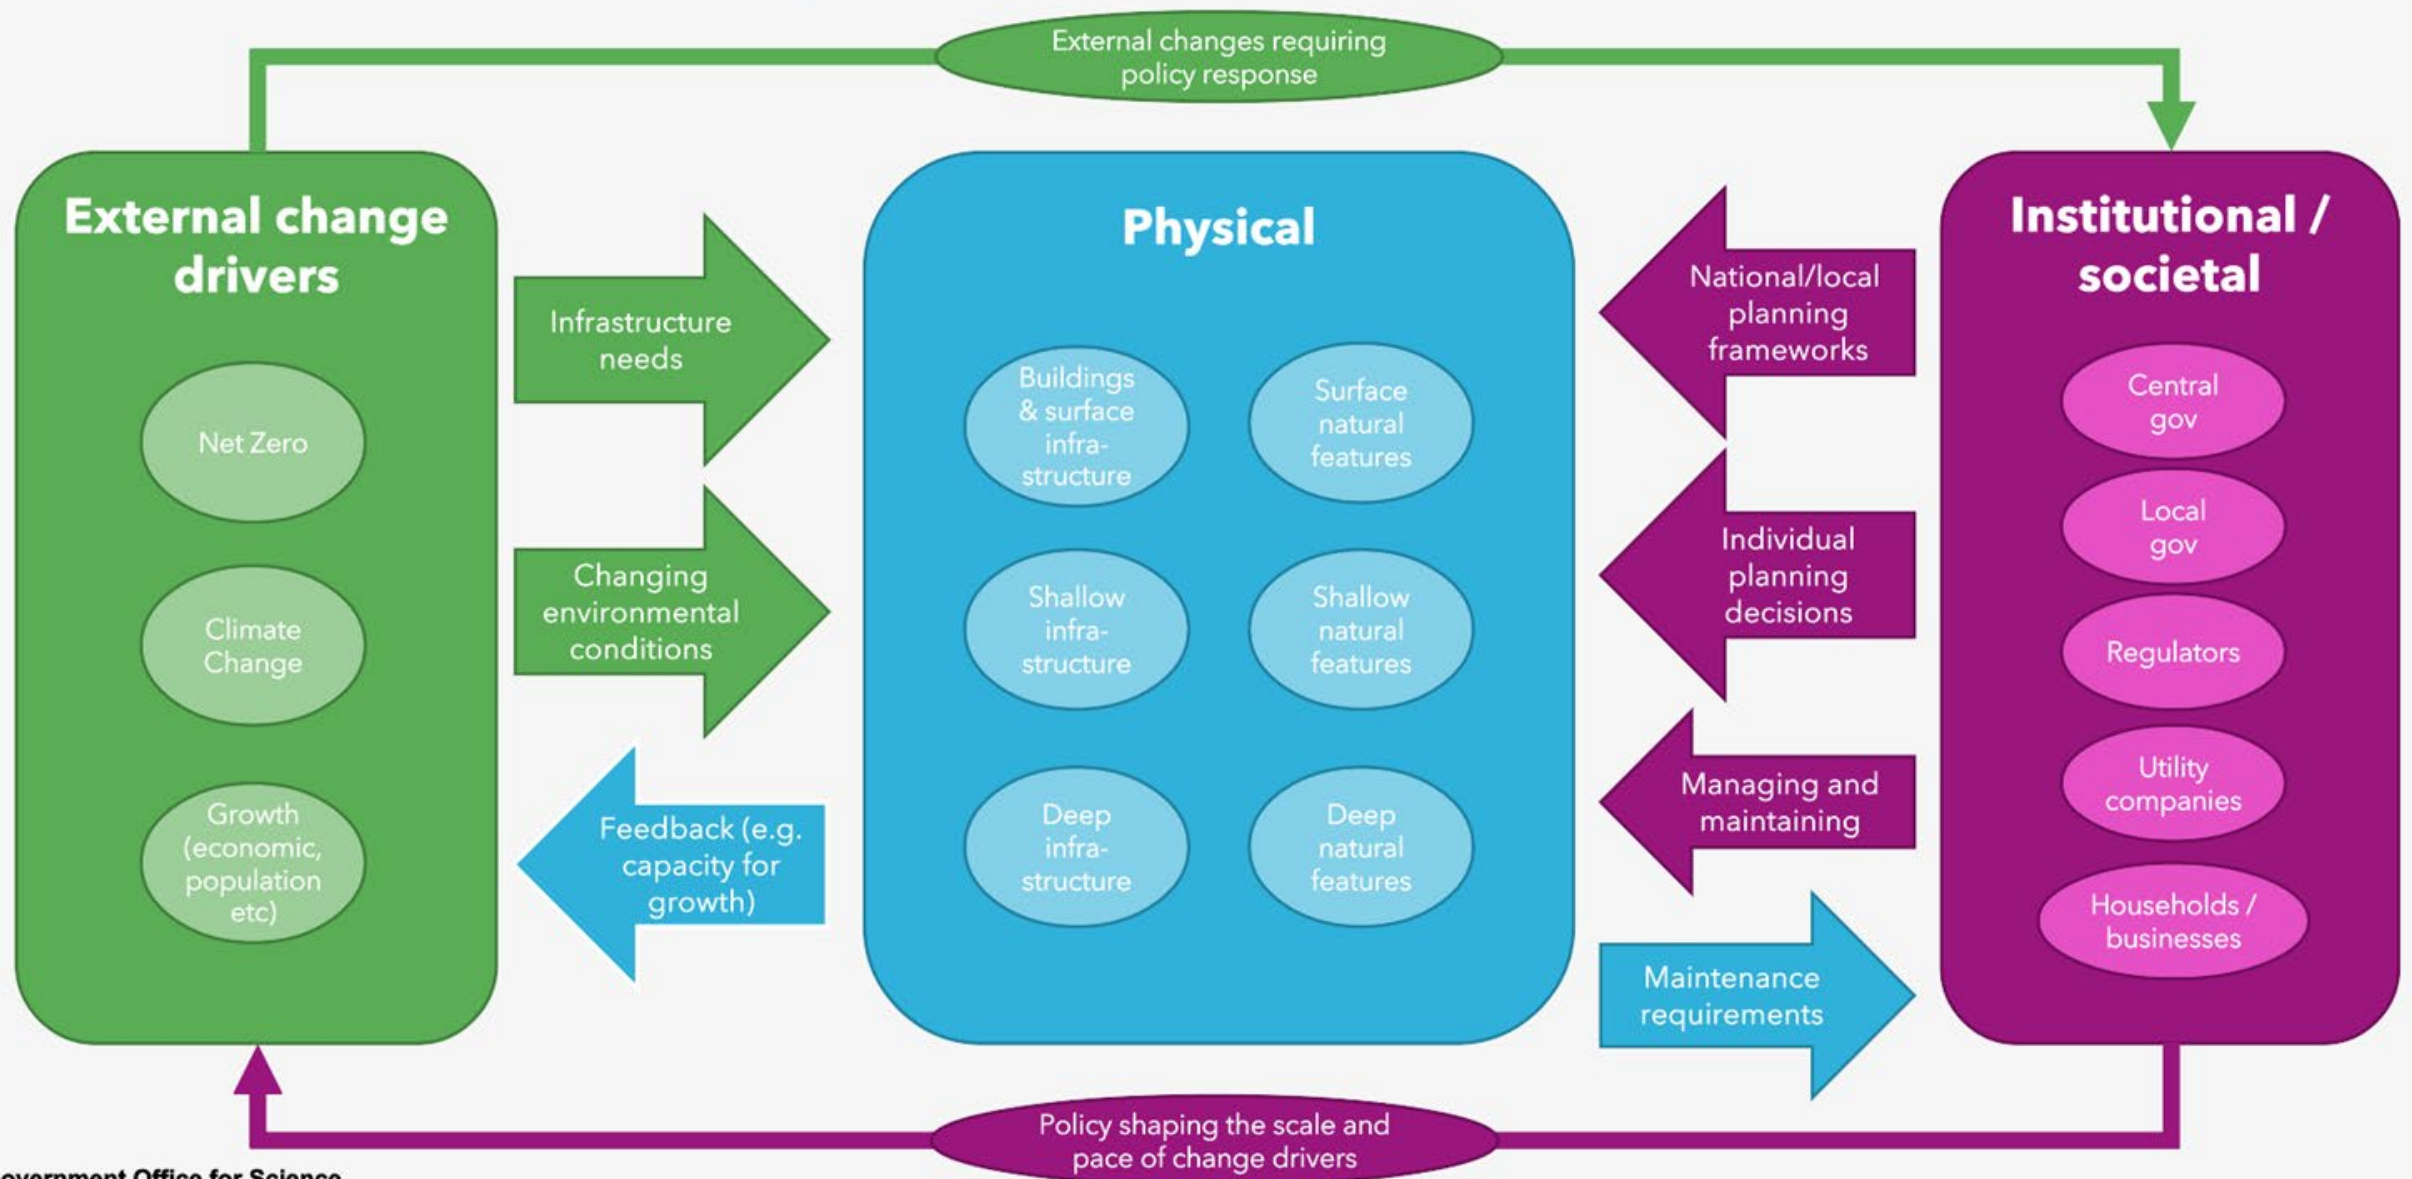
External changes requiring policy response

External change drivers

Net Zero

Climate Change

Growth (economic, population etc)

Infrastructure needs

Changing environmental conditions

Feedback (e.g. capacity for growth)

Physical

Buildings & surface infrastructure

Surface natural features

Shallow infrastructure

Shallow natural features

Deep infrastructure

Deep natural features

National/local planning frameworks

Individual planning decisions

Managing and maintaining

Maintenance requirements

Institutional / societal

Central gov

Local gov

Regulators

Utility companies

Households / businesses

Policy shaping the scale and pace of change drivers

overnment Office for Science